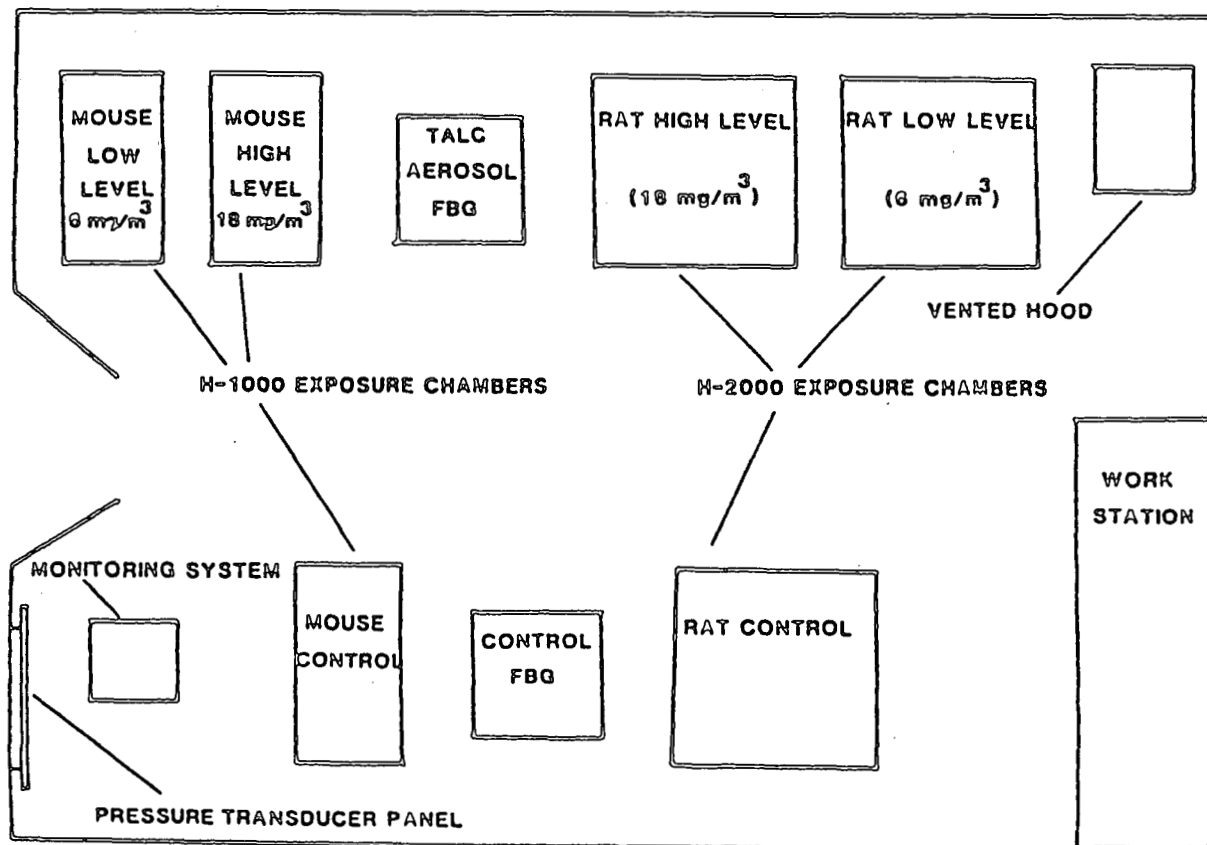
MOUSE LOW LEVEL 6 mg/m$^3$

MOUSE HIGH LEVEL 18 mg/m$^3$

TALC AEROSOL FBG

RAT HIGH LEVEL (18 mg/m$^3$)

RAT LOW LEVEL (6 mg/m$^3$)

VENTED HOOD

H-1000 EXPOSURE CHAMBERS

H-2000 EXPOSURE CHAMBERS

WORK STATION

MONITORING SYSTEM

MOUSE CONTROL

CONTROL FBG

RAT CONTROL

PRESSURE TRANSDUCER PANEL